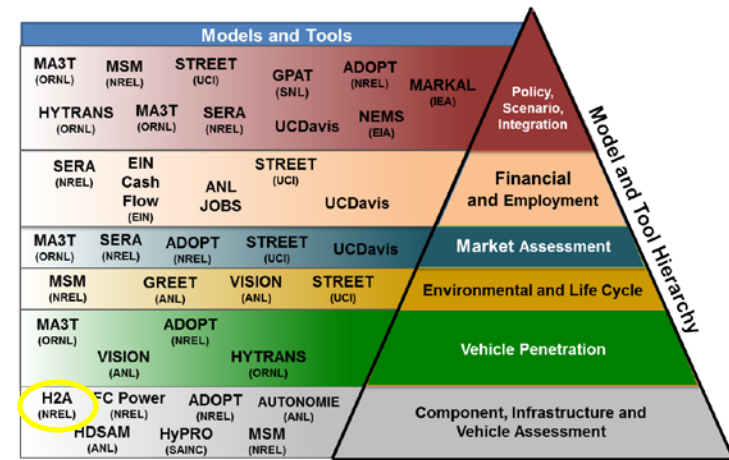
Models and Tools

MA3T (ORNL) MSM (NREL) STREET (UCI) GPAT (SNL) ADOPT (NREL) MARKAL (IEA)
HYTRANS (ORNL) MA3T (ORNL) SERA (NREL) UCDavis NEMS (EIA)

Policy, Scenario, Integration

SERA (NREL) EIN Cash Flow (EIN) ANL JOBS STREET (UCI) UCDavis

Financial and Employment

MA3T (ORNL) SERA (NREL) ADOPT (NREL) STREET (UCI) UCDavis

Market Assessment

MSM (NREL) GREET (ANL) VISION (ANL) STREET (UCI)

Environmental and Life Cycle

MA3T (ORNL) ADOPT (NREL) VISION (ANL) HYTRANS (ORNL)

Vehicle Penetration

H2A (NREL) FC Power (NREL) ADOPT (NREL) AUTONOMIE (ANL)
HDSAM (ANL) HyPRO (SAINC) MSM (NREL)

Component, Infrastructure and Vehicle Assessment

Model and Tool Hierarchy